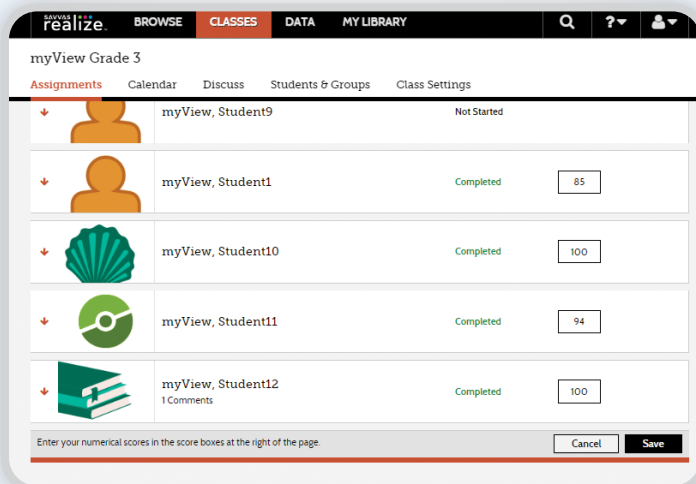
SAVVAS realize. BROWSE CLASSES DATA MY LIBRARY ?

myView Grade 3

Assignments Calendar Discuss Students & Groups Class Settings

myView, Student9 Not Started

myView, Student1 Completed 85

myView, Student10 Completed 100

myView, Student11 Completed 94

myView, Student12
1 Comments
Completed 100

Enter your numerical scores in the score boxes at the right of the page.

Cancel Save